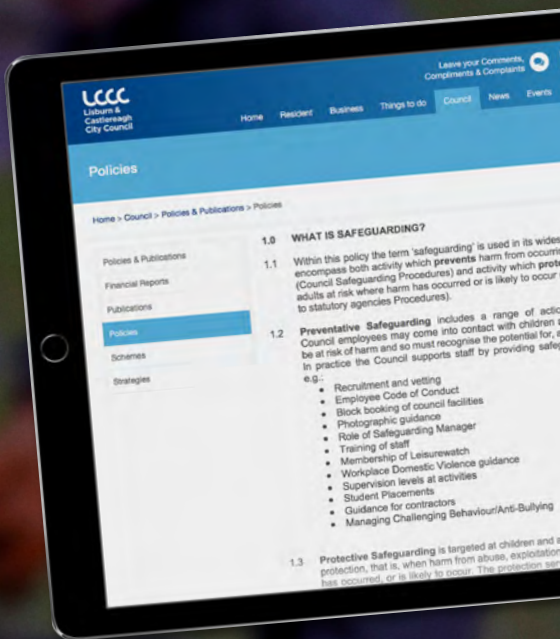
LCCC
Lisburn & Castlereagh City Council

Leave your Comments, Compliments & Complaints

Home Resident Business Things to do Council News Events

Policies

Home > Council > Policies & Publications > Policies

Policies & Publications
Financial Reports
Publications
Policies
Schemes
Strategies

1.0 WHAT IS SAFEGUARDING?

1.1 Within this policy the term 'safeguarding' is used in its widest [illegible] encompass both activity which **prevents** harm from occurri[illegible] (Council Safeguarding Procedures) and activity which **prot**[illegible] adults at risk where harm has occurred or is likely to occur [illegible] to statutory agencies Procedures).

1.2 **Preventative Safeguarding** includes a range of actio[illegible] Council employees may come into contact with children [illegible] be at risk of harm and so must recognise the potential for, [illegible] In practice the Council supports staff by providing safe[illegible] e.g.:
- Recruitment and vetting
- Employee Code of Conduct
- Block booking of council facilities
- Photographic guidance
- Role of Safeguarding Manager
- Training of staff
- Membership of Leisurewatch
- Workplace Domestic Violence guidance
- Supervision levels at activities
- Student Placements
- Guidance for contractors
- Managing Challenging Behaviour/Anti-Bullying

1.3 **Protective Safeguarding** is targeted at children and a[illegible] protection, that is, when harm from abuse, exploitation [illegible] has occurred, or is likely to occur. The protection ser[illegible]